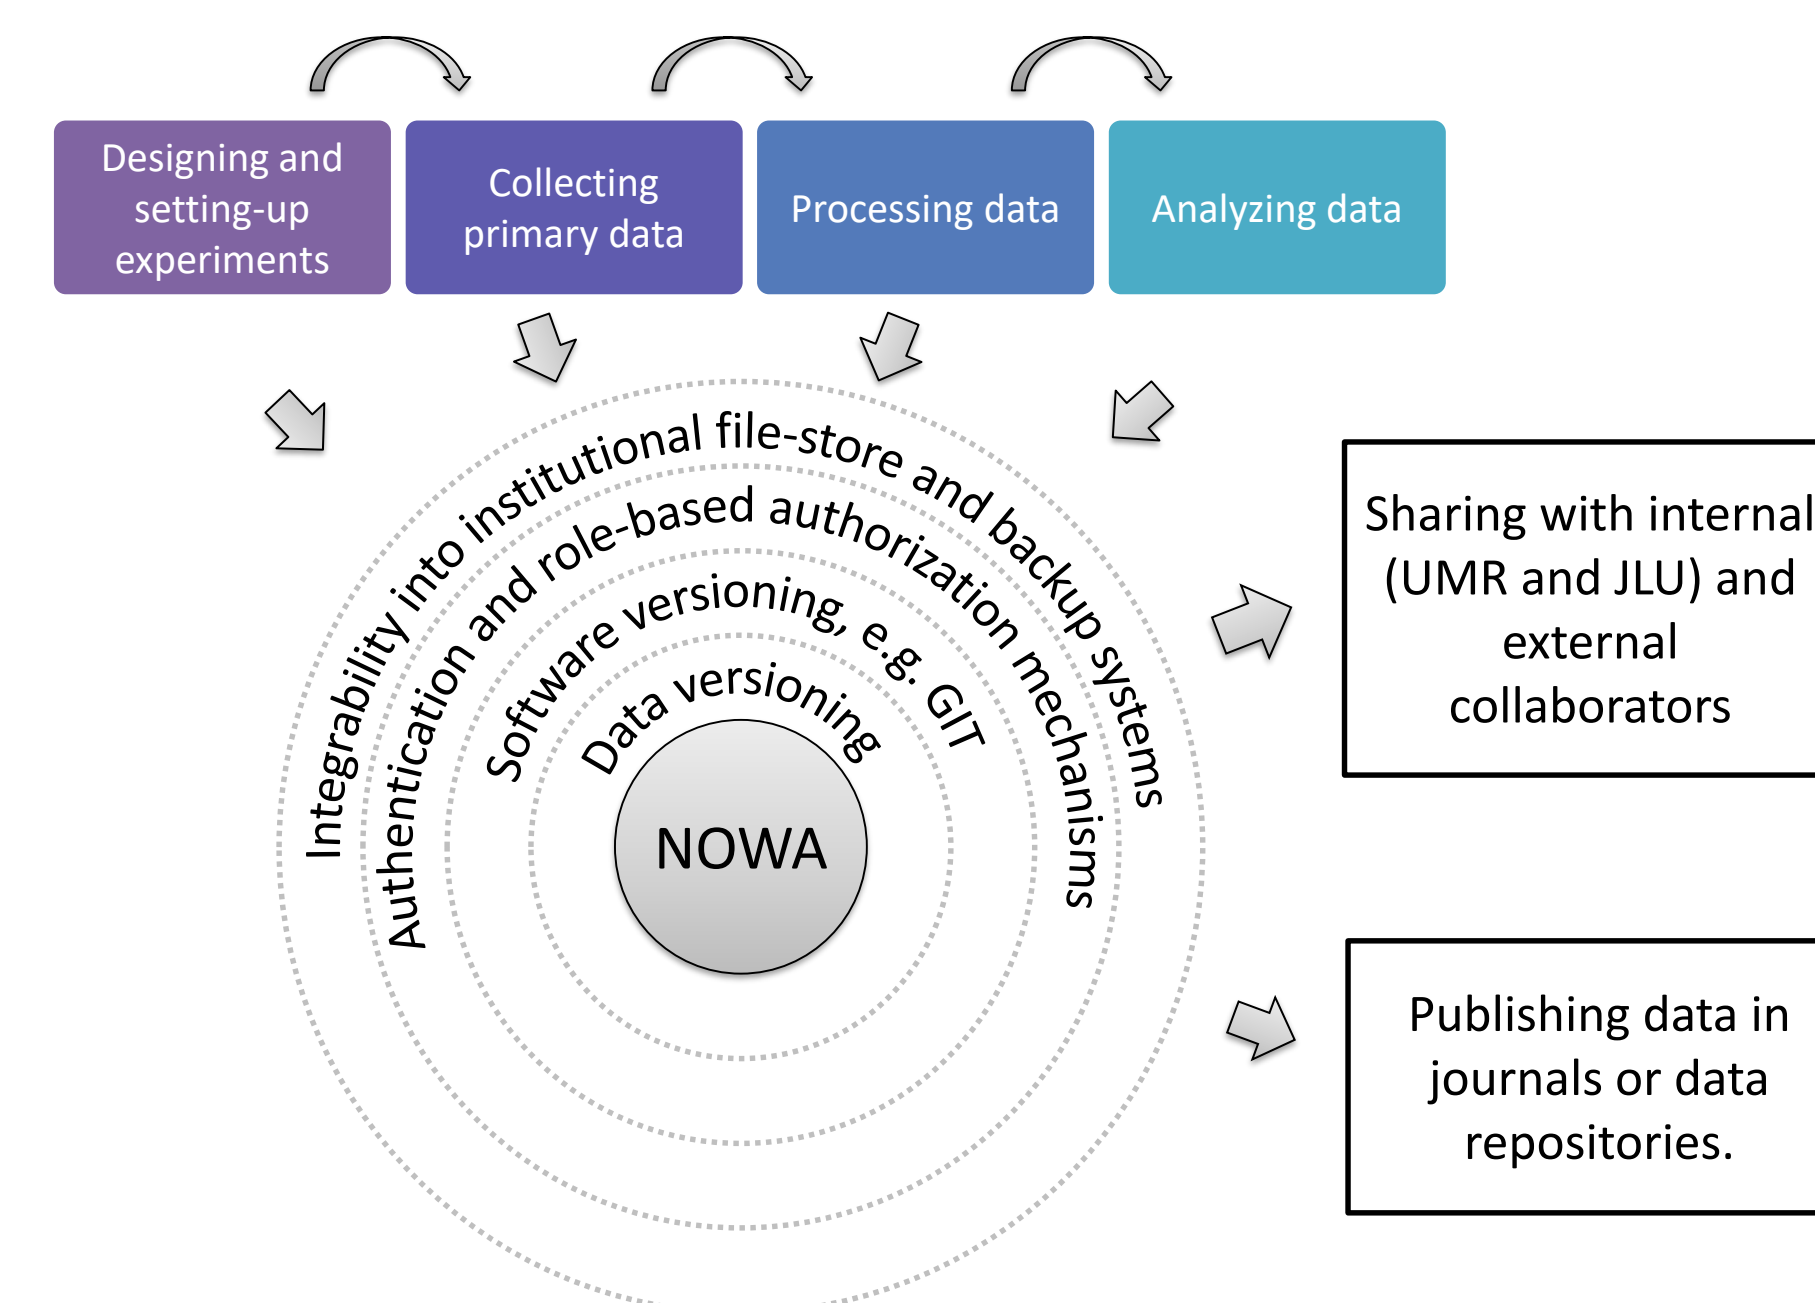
Designing and setting-up experiments

Collecting primary data

Processing data

Analyzing data

Integrability into institutional file-store and backup systems

Authentication and role-based authorization mechanisms

Software versioning, e.g. GIT

Data versioning

NOWA

Sharing with internal (UMR and JLU) and external collaborators

Publishing data in journals or data repositories.